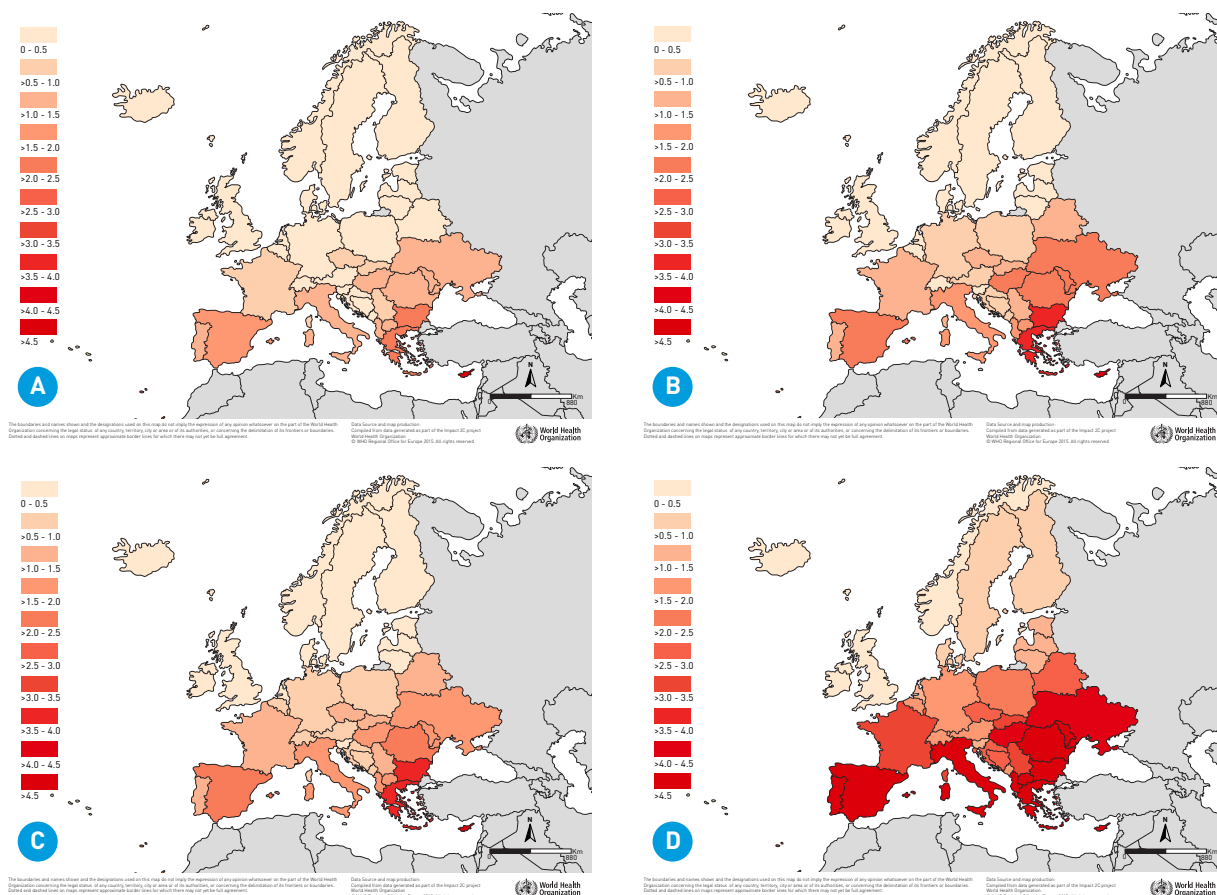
0 - 0.5
>0.5 - 1.0
>1.0 - 1.5
>1.5 - 2.0
>2.0 - 2.5
>2.5 - 3.0
>3.0 - 3.5
>3.5 - 4.0
>4.0 - 4.5
>4.5

A

N
0 Km 880

The boundaries and names shown and the designations used on this map do not imply the expression of any opinion whatsoever on the part of the World Health Organization concerning the legal status of any country, territory, city or area or of its authorities, or concerning the delimitation of its frontiers or boundaries. Dotted and dashed lines on maps represent approximate border lines for which there may not yet be full agreement.

Data Source and map production:
Compiled from data generated as part of the Impact 2C project
World Health Organization
© WHO Regional Office for Europe 2015. All rights reserved

World Health Organization

0 - 0.5
>0.5 - 1.0
>1.0 - 1.5
>1.5 - 2.0
>2.0 - 2.5
>2.5 - 3.0
>3.0 - 3.5
>3.5 - 4.0
>4.0 - 4.5
>4.5

B

N
0 Km 880

The boundaries and names shown and the designations used on this map do not imply the expression of any opinion whatsoever on the part of the World Health Organization concerning the legal status of any country, territory, city or area or of its authorities, or concerning the delimitation of its frontiers or boundaries. Dotted and dashed lines on maps represent approximate border lines for which there may not yet be full agreement.

Data Source and map production:
Compiled from data generated as part of the Impact 2C project
World Health Organization
© WHO Regional Office for Europe 2015. All rights reserved

World Health Organization

0 - 0.5
>0.5 - 1.0
>1.0 - 1.5
>1.5 - 2.0
>2.0 - 2.5
>2.5 - 3.0
>3.0 - 3.5
>3.5 - 4.0
>4.0 - 4.5
>4.5

C

N
0 Km 880

The boundaries and names shown and the designations used on this map do not imply the expression of any opinion whatsoever on the part of the World Health Organization concerning the legal status of any country, territory, city or area or of its authorities, or concerning the delimitation of its frontiers or boundaries. Dotted and dashed lines on maps represent approximate border lines for which there may not yet be full agreement.

Data Source and map production:
Compiled from data generated as part of the Impact 2C project
World Health Organization

World Health Organization

0 - 0.5
>0.5 - 1.0
>1.0 - 1.5
>1.5 - 2.0
>2.0 - 2.5
>2.5 - 3.0
>3.0 - 3.5
>3.5 - 4.0
>4.0 - 4.5
>4.5

D

N
0 Km 880

The boundaries and names shown and the designations used on this map do not imply the expression of any opinion whatsoever on the part of the World Health Organization concerning the legal status of any country, territory, city or area or of its authorities, or concerning the delimitation of its frontiers or boundaries. Dotted and dashed lines on maps represent approximate border lines for which there may not yet be full agreement.

Data Source and map production:
Compiled from data generated as part of the Impact 2C project

World Health Organization